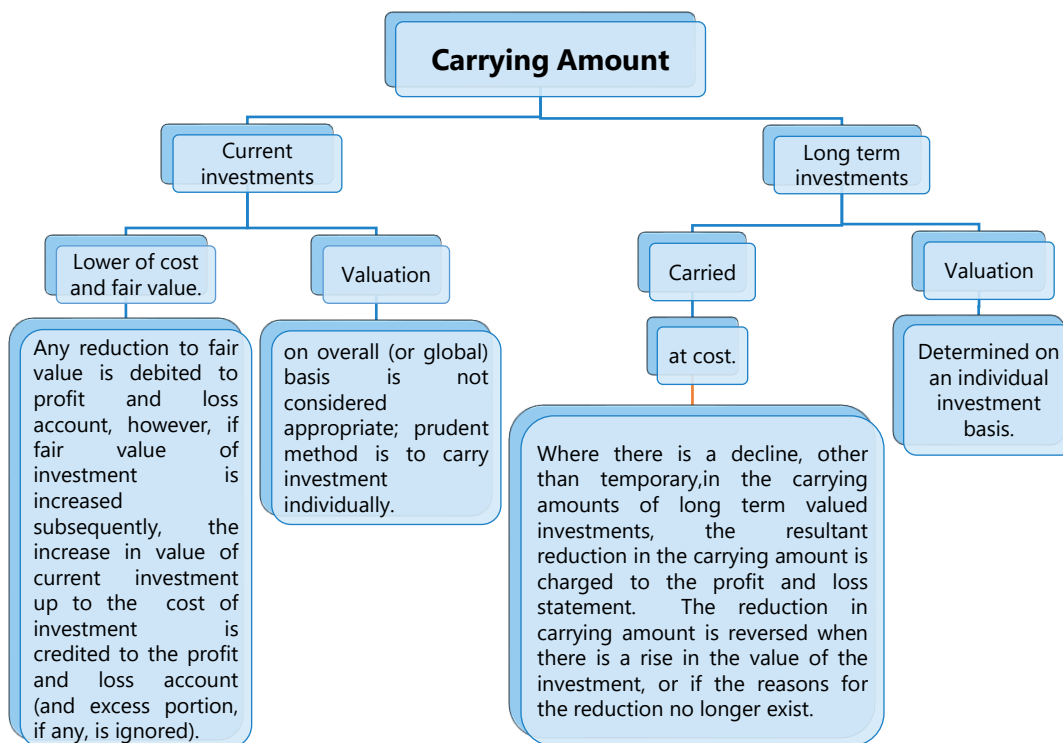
Carrying Amount

Current investments

Lower of cost and fair value.

Any reduction to fair value is debited to profit and loss account, however, if fair value of investment is increased subsequently, the increase in value of current investment up to the cost of investment is credited to the profit and loss account (and excess portion, if any, is ignored).

Valuation

on overall (or global) basis is not considered appropriate; prudent method is to carry investment individually.

Long term investments

Carried

at cost.

Where there is a decline, other than temporary,in the carrying amounts of long term valued investments, the resultant reduction in the carrying amount is charged to the profit and loss statement. The reduction in carrying amount is reversed when there is a rise in the value of the investment, or if the reasons for the reduction no longer exist.

Valuation

Determined on an individual investment basis.